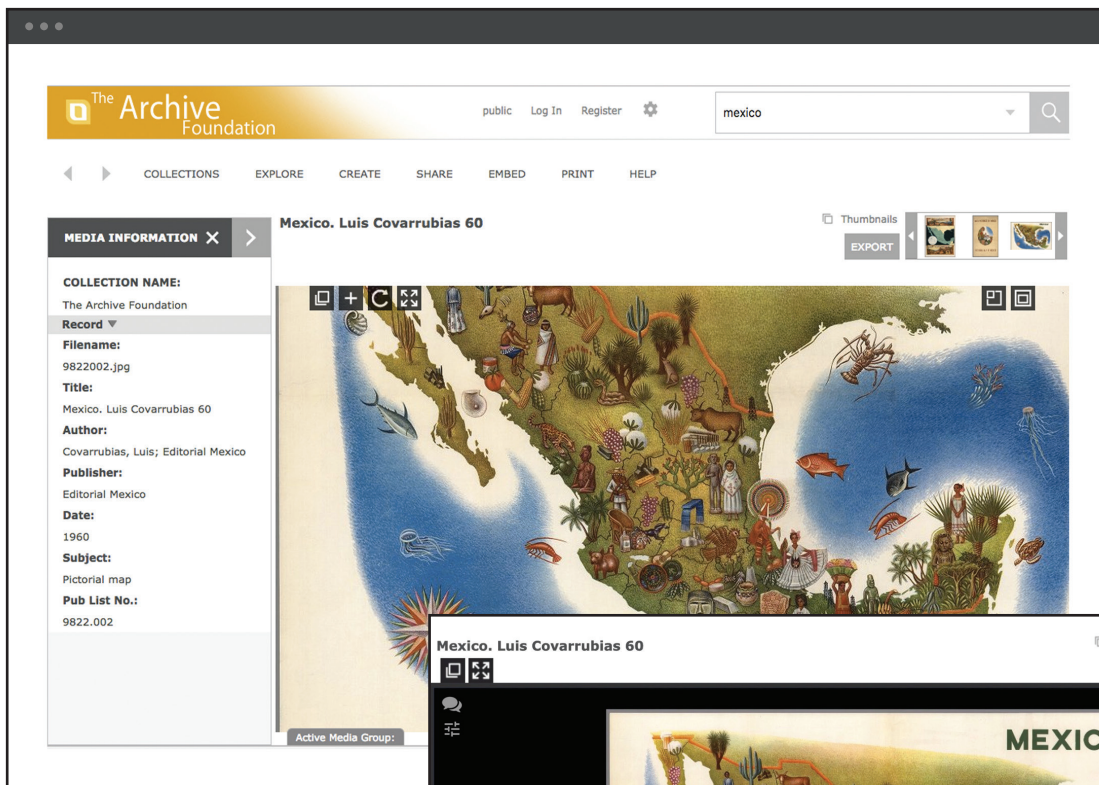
The Archive Foundation

public Log In Register

mexico

COLLECTIONS EXPLORE CREATE SHARE EMBED PRINT HELP

MEDIA INFORMATION

Mexico. Luis Covarrubias 60

Thumbnails

EXPORT

COLLECTION NAME:
The Archive Foundation
Record
Filename:
9822002.jpg
Title:
Mexico. Luis Covarrubias 60
Author:
Covarrubias, Luis; Editorial Mexico
Publisher:
Editorial Mexico
Date:
1960
Subject:
Pictorial map
Pub List No.:
9822.002

Active Media Group:

Mexico. Luis Covarrubias 60

MEXIC